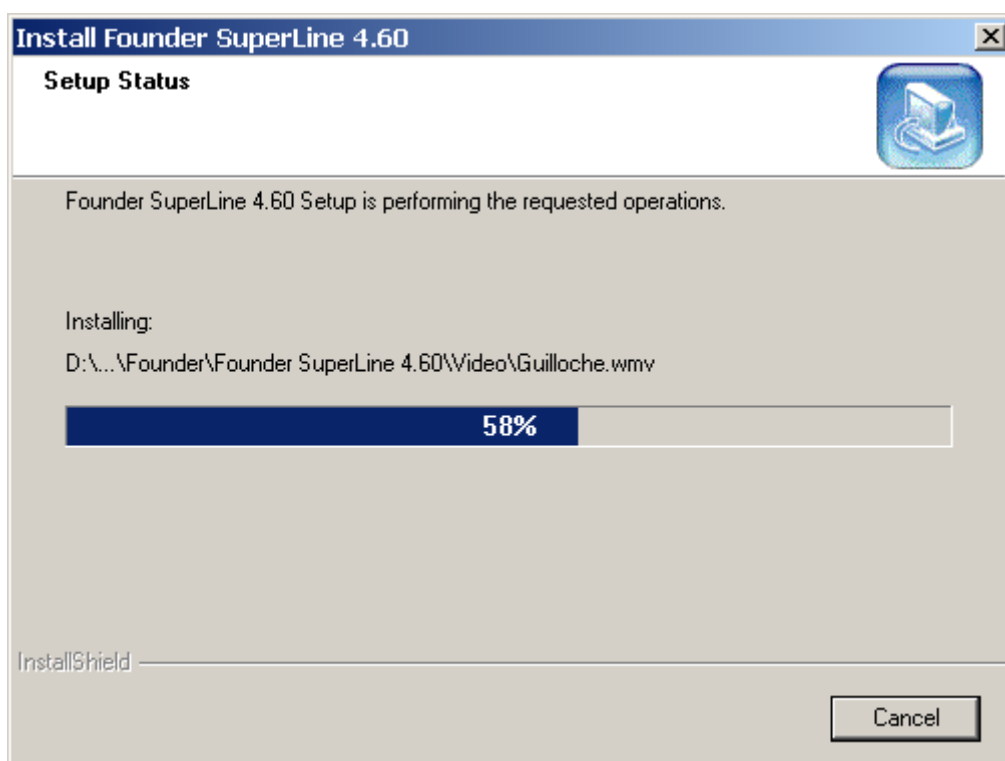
Install Founder SuperLine 4.60

Setup Status

Founder SuperLine 4.60 Setup is performing the requested operations.

Installing:

D:\...\Founder\Founder SuperLine 4.60\Video\Guilloche.wmv

58%

InstallShield

Cancel